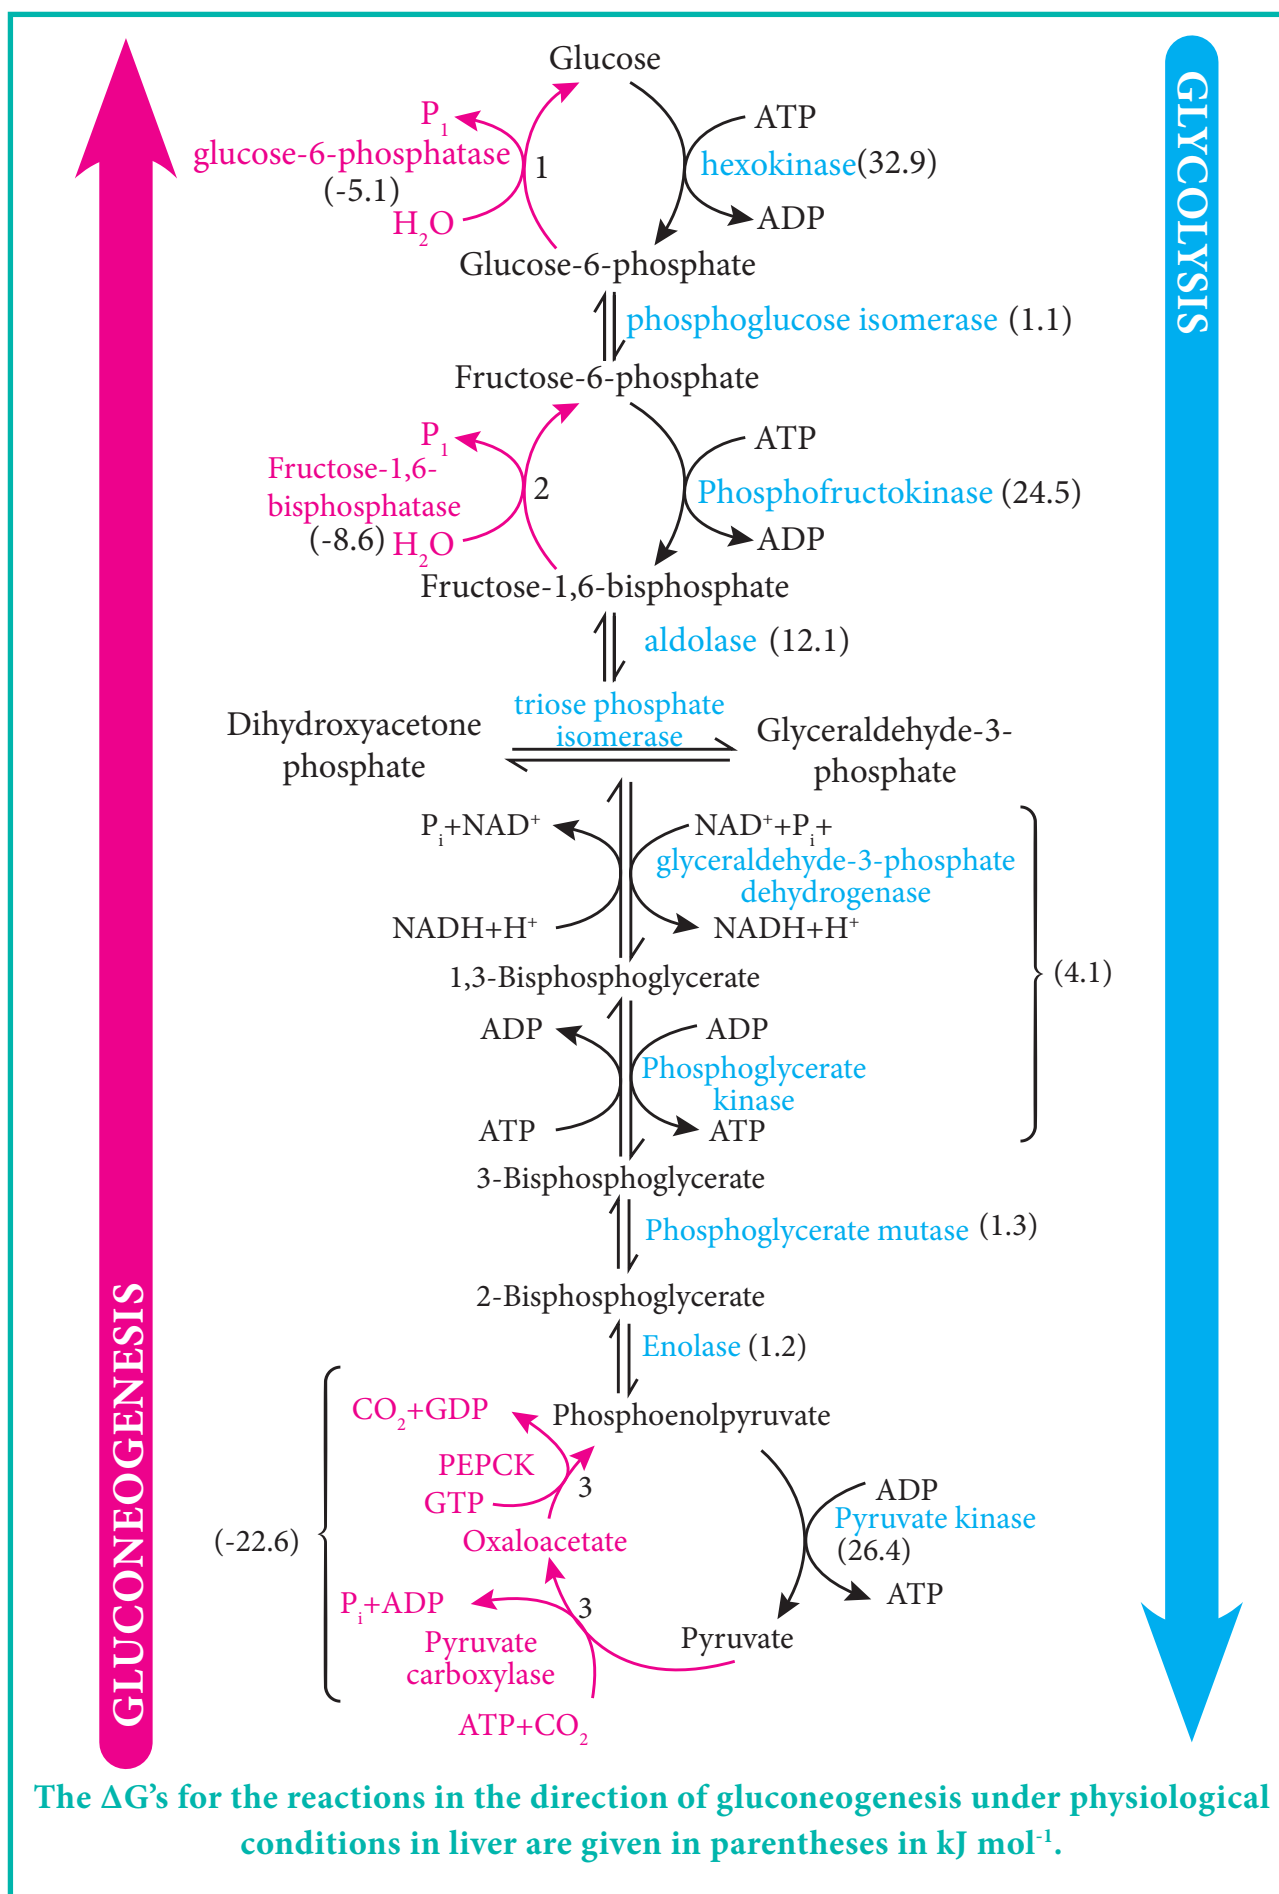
GLUCONEOGENESIS

GLYCOLYSIS

Glucose

$P_1$
glucose-6-phosphatase
(-5.1)
$H_2O$

1

ATP
hexokinase(32.9)
ADP

Glucose-6-phosphate

phosphoglucose isomerase (1.1)

Fructose-6-phosphate

$P_1$
Fructose-1,6-bisphosphatase
(-8.6) $H_2O$

2

ATP
Phosphofructokinase (24.5)
ADP

Fructose-1,6-bisphosphate

aldolase (12.1)

Dihydroxyacetone phosphate

triose phosphate isomerase

Glyceraldehyde-3-phosphate

$P_i$+$NAD^+$

NADH+$H^+$

$NAD^+$+$P_i$+
glyceraldehyde-3-phosphate dehydrogenase
NADH+$H^+$

(4.1)

1,3-Bisphosphoglycerate

ADP

ATP

ADP
Phosphoglycerate kinase
ATP

3-Bisphosphoglycerate

Phosphoglycerate mutase (1.3)

2-Bisphosphoglycerate

Enolase (1.2)

$CO_2$+GDP
PEPCK
GTP

3

Phosphoenolpyruvate

(-22.6)

Oxaloacetate

ADP
Pyruvate kinase
(26.4)
ATP

$P_i$+ADP
Pyruvate carboxylase

3

Pyruvate

ATP+$CO_2$

The ΔG's for the reactions in the direction of gluconeogenesis under physiological conditions in liver are given in parentheses in kJ $mol^{-1}$.